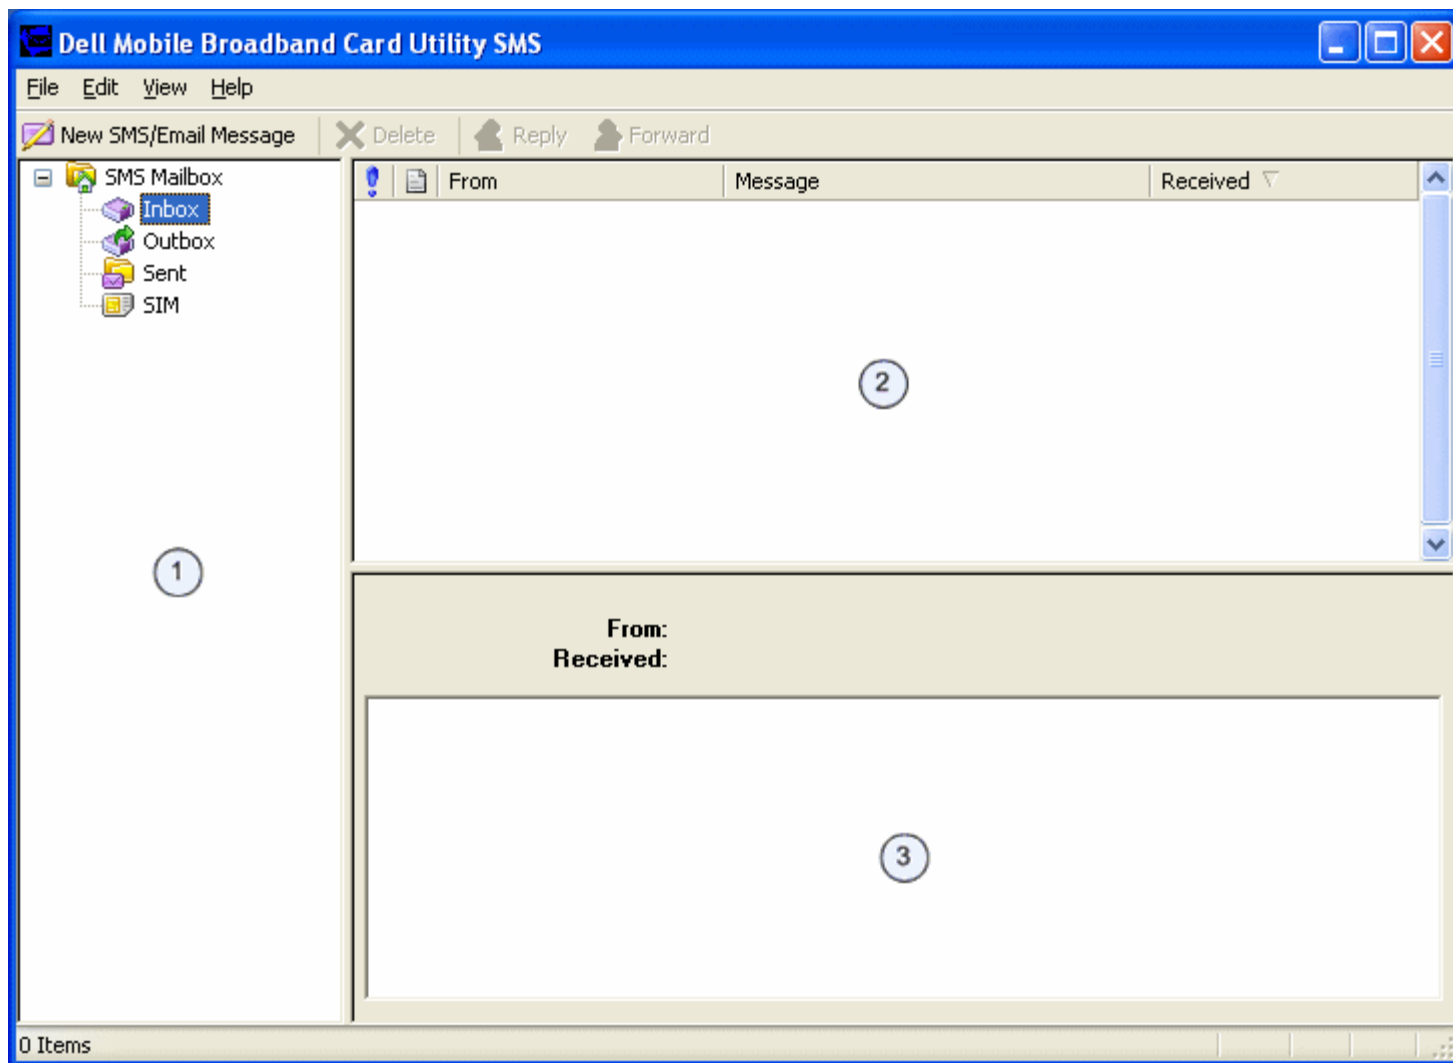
Dell Mobile Broadband Card Utility SMS

File Edit View Help

New SMS/Email Message Delete Reply Forward

SMS Mailbox
Inbox
Outbox
Sent
SIM

1

| ! | | From | Message | Received |
|---|---|---|---|---|

2

From:
Received:

3

0 Items